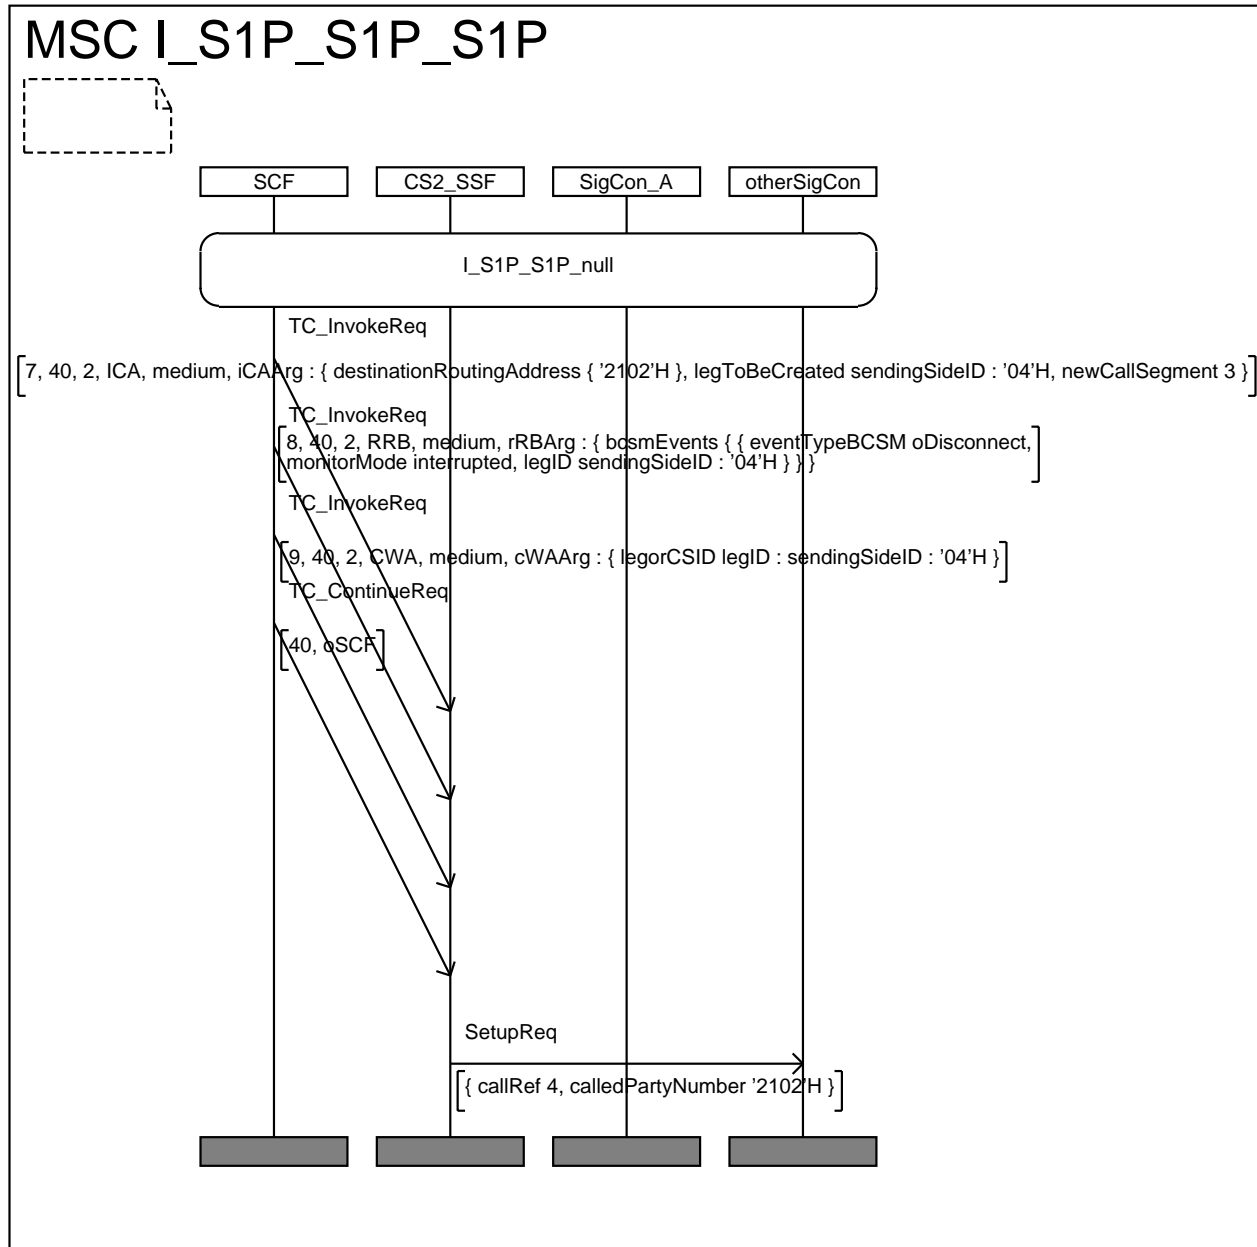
MSC I_S1P_S1P_S1P

SCF

CS2_SSF

SigCon_A

otherSigCon

I_S1P_S1P_null

TC_InvokeReq

7, 40, 2, ICA, medium, iCAArg : { destinationRoutingAddress { '2102'H }, legToBeCreated sendingSideID : '04'H, newCallSegment 3 }

TC_InvokeReq

8, 40, 2, RRB, medium, rRBArg : { bcsmEvents { { eventTypeBCSM oDisconnect, monitorMode interrupted, legID sendingSideID : '04'H } } }

TC_InvokeReq

9, 40, 2, CWA, medium, cWAArg : { legorCSID legID : sendingSideID : '04'H }

TC_ContinueReq

40, oSCF

SetupReq

{ callRef 4, calledPartyNumber '2102'H }